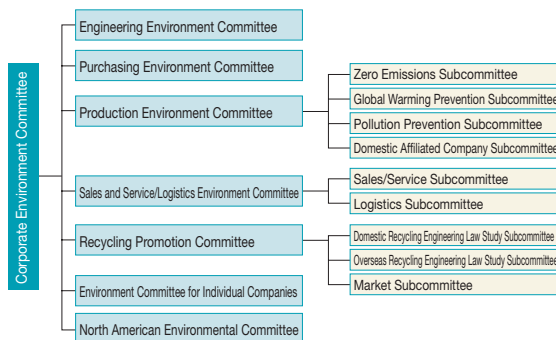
Corporate Environment Committee

Engineering Environment Committee

Purchasing Environment Committee

Production Environment Committee

Zero Emissions Subcommittee

Global Warming Prevention Subcommittee

Pollution Prevention Subcommittee

Domestic Affiliated Company Subcommittee

Sales and Service/Logistics Environment Committee

Sales/Service Subcommittee

Logistics Subcommittee

Recycling Promotion Committee

Domestic Recycling Engineering Law Study Subcommittee

Overseas Recycling Engineering Law Study Subcommittee

Market Subcommittee

Environment Committee for Individual Companies

North American Environmental Committee